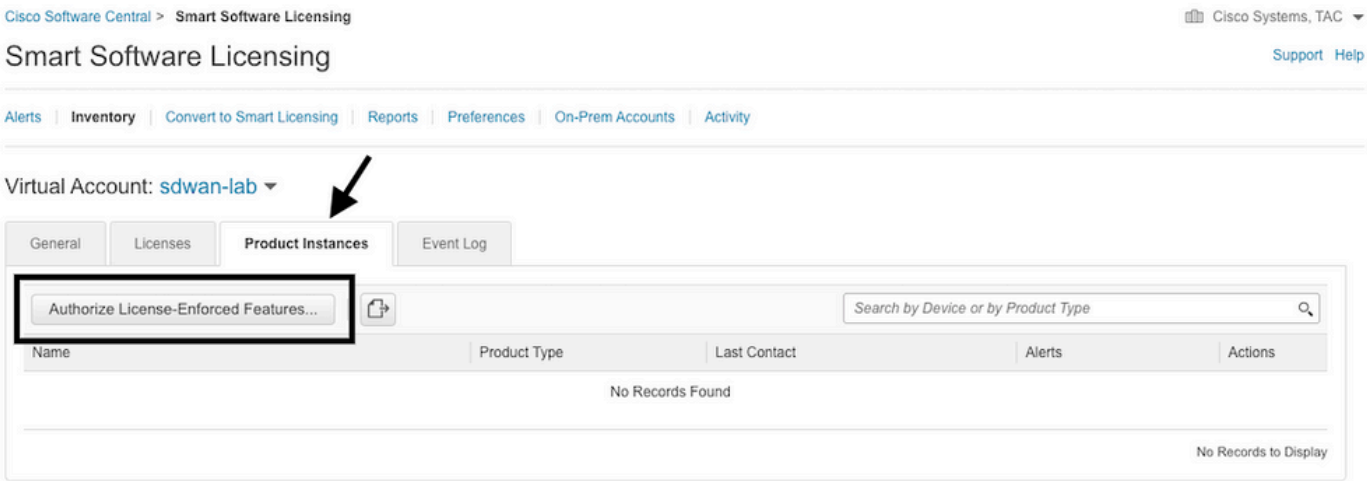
Cisco Software Central > Smart Software Licensing

Cisco Systems, TAC

Smart Software Licensing

Support Help

Alerts | Inventory | Convert to Smart Licensing | Reports | Preferences | On-Prem Accounts | Activity

Virtual Account: sdwan-lab

General | Licenses | Product Instances | Event Log

Authorize License-Enforced Features...

Search by Device or by Product Type

| Name | Product Type | Last Contact | Alerts | Actions |
|---|---|---|---|---|
| | | No Records Found | | |

No Records to Display